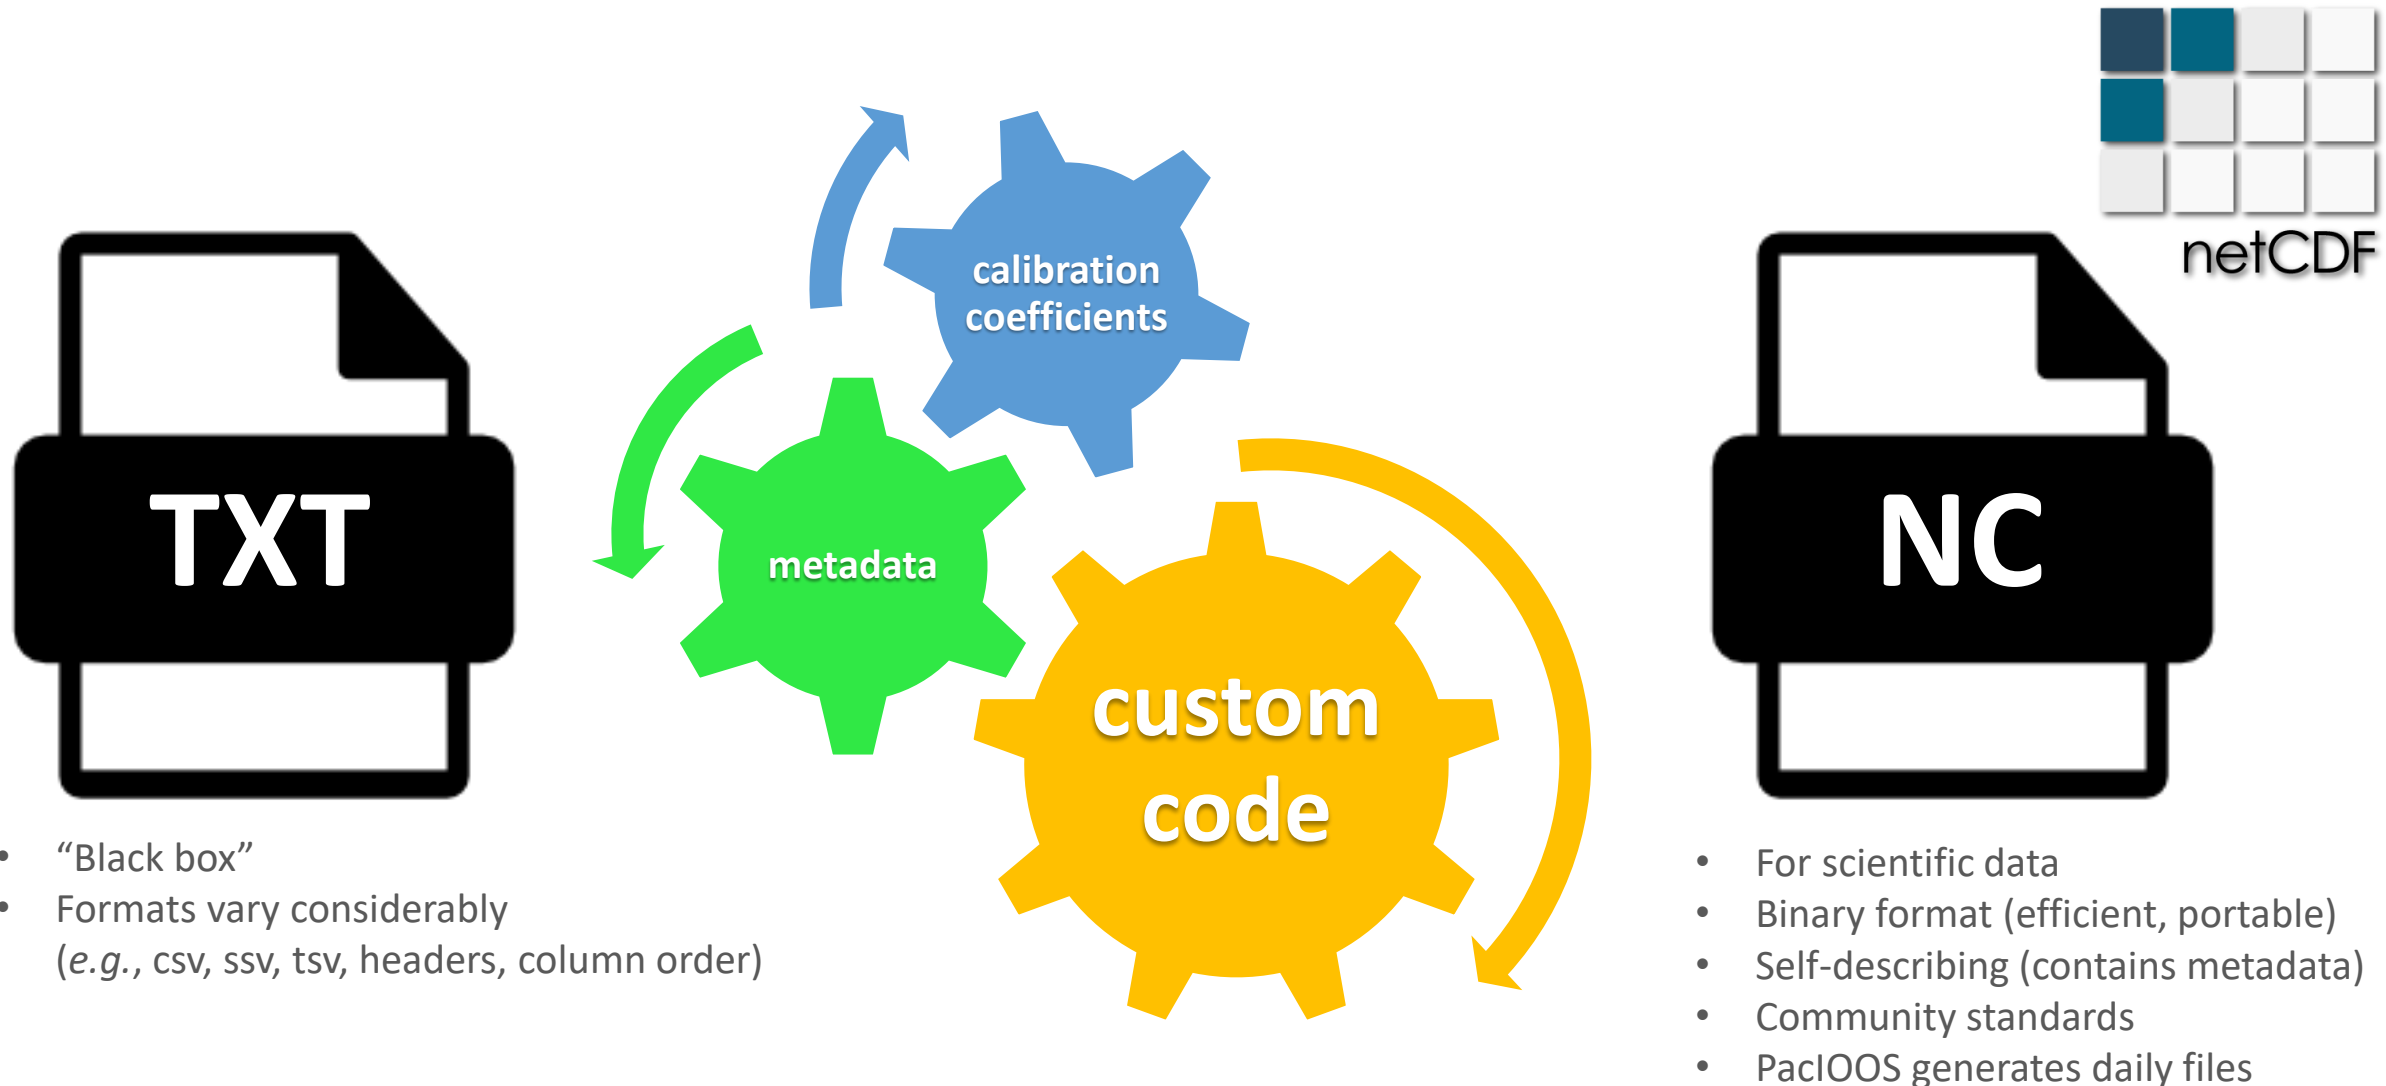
netCDF

TXT

calibration coefficients

metadata

custom code

NC

- “Black box”
- Formats vary considerably (*e.g.*, csv, ssv, tsv, headers, column order)

- For scientific data
- Binary format (efficient, portable)
- Self-describing (contains metadata)
- Community standards
- PacIOOS generates daily files